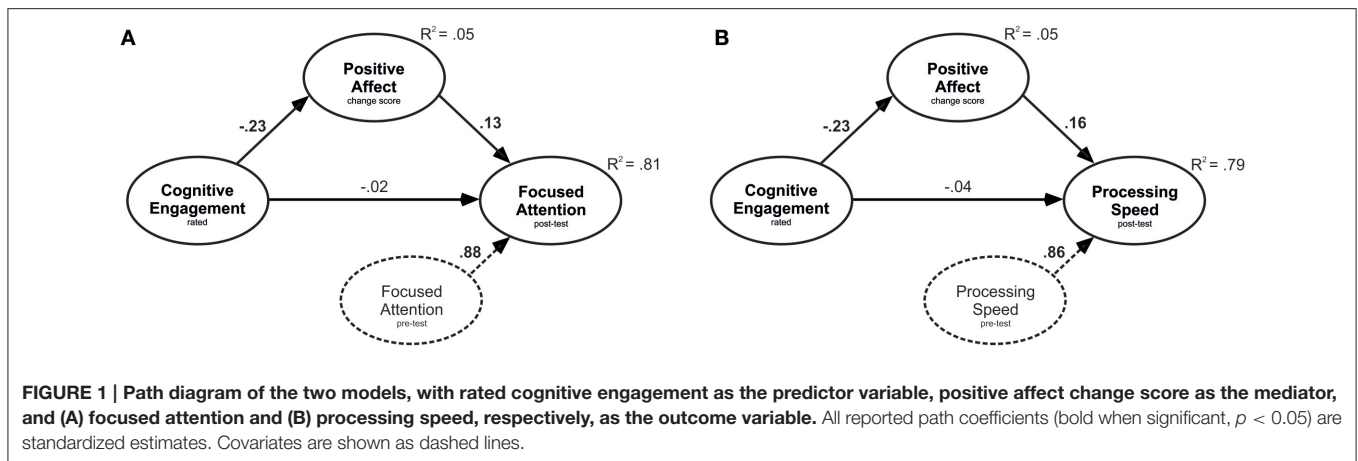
A

$R^2 = .05$

Positive Affect
change score

-.23

.13

$R^2 = .81$

Cognitive Engagement
rated

-.02

Focused Attention
post-test

.88

Focused Attention
pre-test

B

$R^2 = .05$

Positive Affect
change score

-.23

.16

$R^2 = .79$

Cognitive Engagement
rated

-.04

Processing Speed
post-test

.86

Processing Speed
pre-test

FIGURE 1 | Path diagram of the two models, with rated cognitive engagement as the predictor variable, positive affect change score as the mediator, and (A) focused attention and (B) processing speed, respectively, as the outcome variable. All reported path coefficients (bold when significant, $p < 0.05$) are standardized estimates. Covariates are shown as dashed lines.